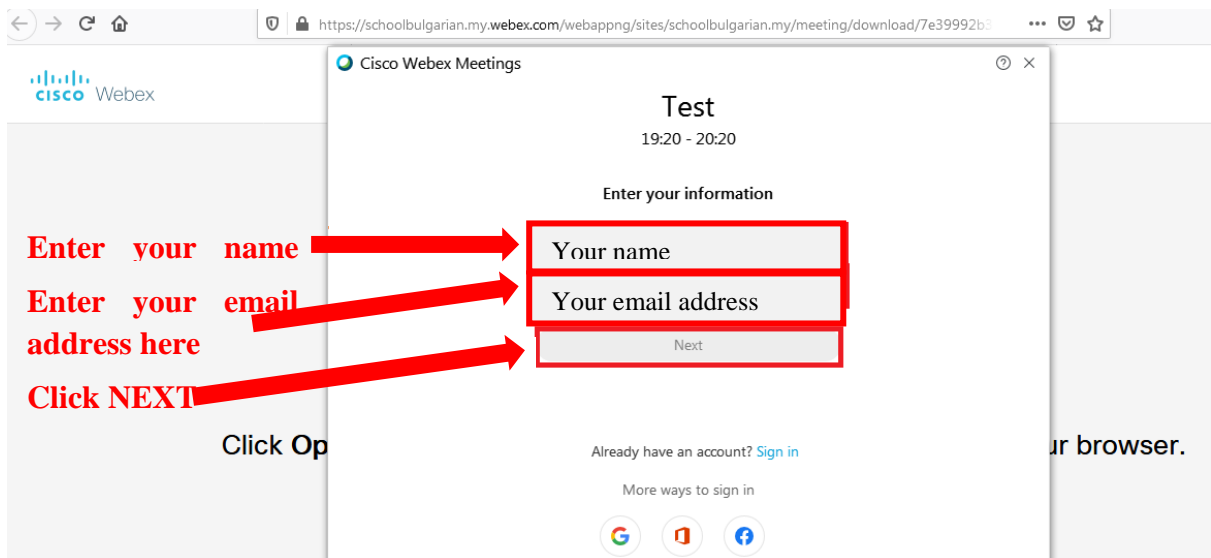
https://schoolbulgarian.my.webex.com/webappng/sites/schoolbulgarian.my/meeting/download/7e39992b3

cisco Webex

Cisco Webex Meetings

Test

19:20 - 20:20

Enter your information

Enter your name

Your name

Enter your email address here

Your email address

Next

Click NEXT

Click Op

ur browser.

Already have an account? Sign in

More ways to sign in